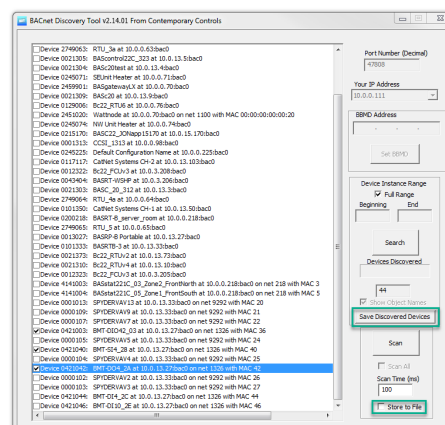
BACnet Discovery Tool v2.14.01 From Contemporary Controls

Device 2749063: RTU_3a at 10.0.0.63:bac0
Device 0021305: BAScontrol22C_323 at 10.0.13.5:bac0
Device 0021304: BASc20test at 10.0.13.4:bac0
Device 0245071: SEUnit Heater at 10.0.0.71:bac0
Device 2489901: BASgatewayLX at 10.0.0.70:bac0
Device 0021309: BASc20 at 10.0.13.9:bac0
Device 0129006: Bc22_RTU6 at 10.0.0.76:bac0
Device 2451020: Wattnode at 10.0.0.70:bac0 on net 1100 with MAC 00:00:00:00:00:20
Device 0245074: NW Unit Heater at 10.0.0.74:bac0
Device 0215170: BASC22_JONapp15170 at 10.0.15.170:bac0
Device 0001313: CCSI_1313 at 10.0.0.98:bac0
Device 0245225: Default Configuration Name at 10.0.0.225:bac0
Device 0117117: CatNet Systems CH-2 at 10.0.13.108:bac0
Device 0021322: Bc22_FCUv3 at 10.0.13.208:bac0
Device 0043404: BASRT-WSHP at 10.0.3.206:bac0
Device 0021312: BASC_20_312 at 10.0.13.3:bac0
Device 2749064: RTU_4a at 10.0.0.64:bac0
Device 0101350: CatNet Systems CH-1 at 10.0.13.50:bac0
Device 0200218: BASRT-B_server_room at 10.0.13.218:bac0
Device 2749065: RTU_5 at 10.0.0.65:bac0
Device 0013327: BASRP-B Portable at 10.0.13.27:bac0
Device 0101333: BASRTB-3 at 10.0.13.33:bac0
Device 0021373: Bc22_RTUv2 at 10.0.13.73:bac0
Device 0021310: Bc22_RTU4 at 10.0.13.10:bac0
Device 0021320: Bc22_FCUv3 at 10.0.3.205:bac0
Device 4141003: BASstat221C_03_Zone2_FrontNorth at 10.0.0.218:bac0 on net 218 with MAC 3
Device 4141005: BASstat221C_05_Zone1_FrontSouth at 10.0.0.218:bac0 on net 218 with MAC 5
Device 0000103: SPYDERVAV13 at 10.0.13.33:bac0 on net 9292 with MAC 20
Device 0000109: SPYDERVAV9 at 10.0.13.33:bac0 on net 9292 with MAC 21
Device 0000107: SPYDERVAV7 at 10.0.13.33:bac0 on net 9292 with MAC 22
Device 0421003: BMT-DIO42_03 at 10.0.13.27:bac0 on net 1326 with MAC 36
Device 0000105: SPYDERVAV5 at 10.0.13.33:bac0 on net 9292 with MAC 24
Device 0421040: BMT-SI4_28 at 10.0.13.27:bac0 on net 1326 with MAC 40
Device 0000104: SPYDERVAV4 at 10.0.13.33:bac0 on net 9292 with MAC 25
Device 0421042: BMT-DO4_2A at 10.0.13.27:bac0 on net 1326 with MAC 42
Device 0000102: SPYDERVAV2 at 10.0.13.33:bac0 on net 9292 with MAC 26
Device 0000103: SPYDERVAV3 at 10.0.13.33:bac0 on net 9292 with MAC 27
Device 0000101: SPYDERVAV1 at 10.0.13.33:bac0 on net 9292 with MAC 28
Device 0421044: BMT-DI4_2C at 10.0.13.27:bac0 on net 1326 with MAC 44
Device 0421046: BMT-DI10_2E at 10.0.13.27:bac0 on net 1326 with MAC 46

Port Number (Decimal)
47808
Your IP Address
10.0.0.111
BBMD Address
Set BBMD
Device Instance Range
Full Range
Beginning
End
Search
Devices Discovered
44
Show Object Names
Save Discovered Devices
Scan
Scan All
Scan Time (ms)
100
Store to File